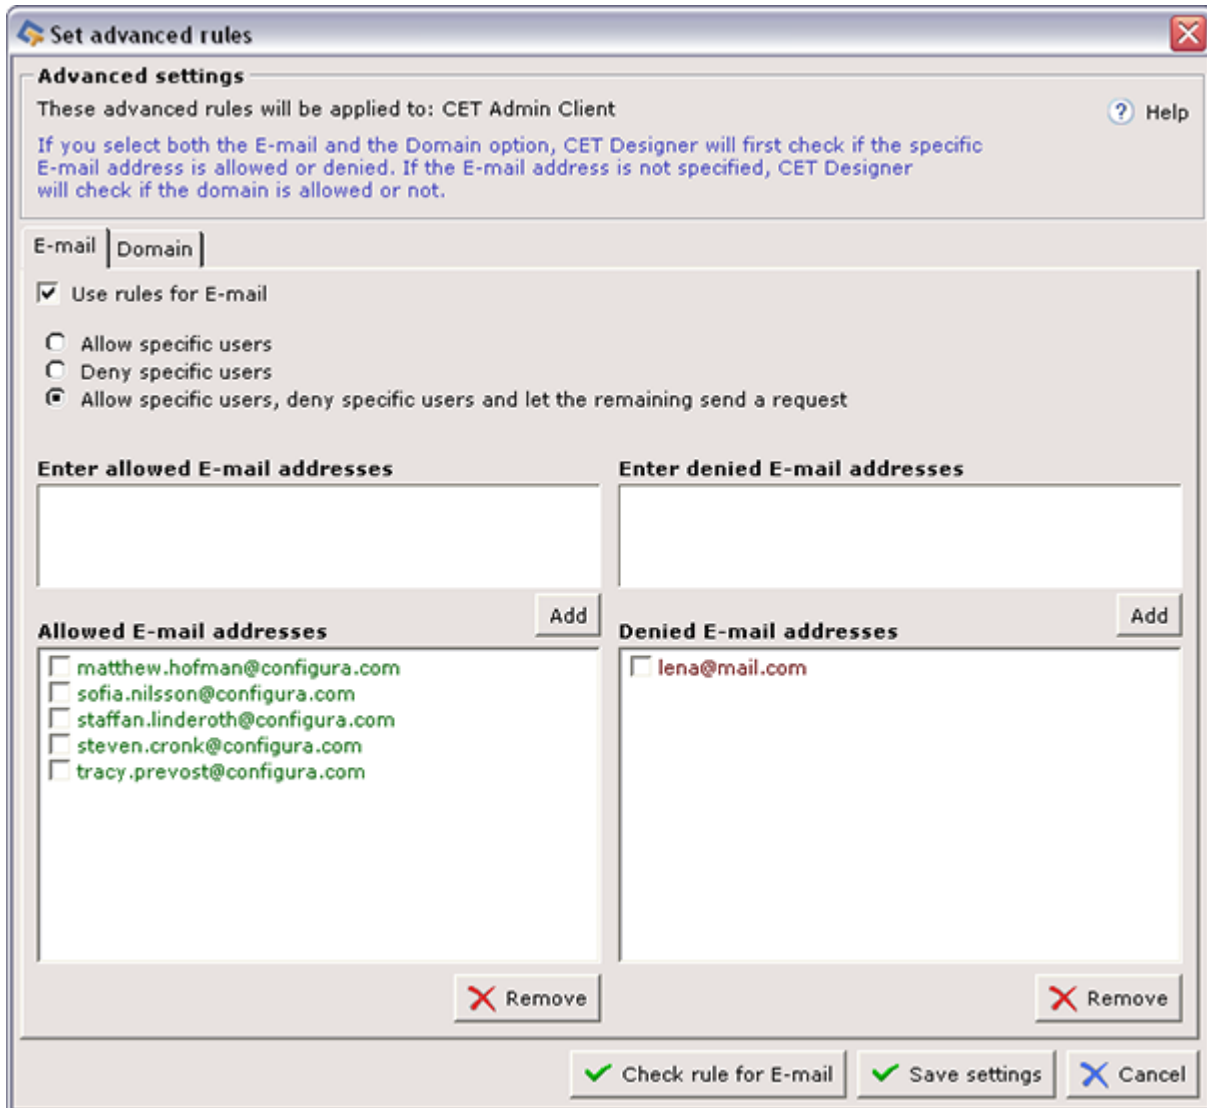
Set advanced rules

Advanced settings

These advanced rules will be applied to: CET Admin Client

Help

If you select both the E-mail and the Domain option, CET Designer will first check if the specific E-mail address is allowed or denied. If the E-mail address is not specified, CET Designer will check if the domain is allowed or not.

E-mail | Domain

Use rules for E-mail

Allow specific users
Deny specific users
Allow specific users, deny specific users and let the remaining send a request

Enter allowed E-mail addresses

Add

Allowed E-mail addresses

matthew.hofman@configura.com
sofia.nilsson@configura.com
staffan.linderoth@configura.com
steven.cronk@configura.com
tracy.prevost@configura.com

Remove

Enter denied E-mail addresses

Add

Denied E-mail addresses

lena@mail.com

Remove

Check rule for E-mail
Save settings
Cancel